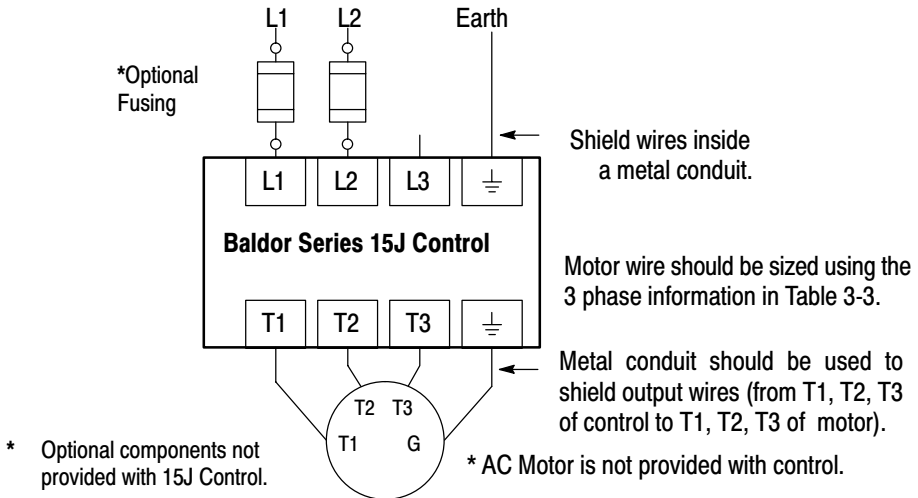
L1 L2 Earth

*Optional Fusing

Shield wires inside a metal conduit.

L1 L2 L3 ⏚

Baldor Series 15J Control

Motor wire should be sized using the 3 phase information in Table 3-3.

T1 T2 T3 ⏚

Metal conduit should be used to shield output wires (from T1, T2, T3 of control to T1, T2, T3 of motor).

T2 T3
T1 G

* Optional components not provided with 15J Control.

* AC Motor is not provided with control.